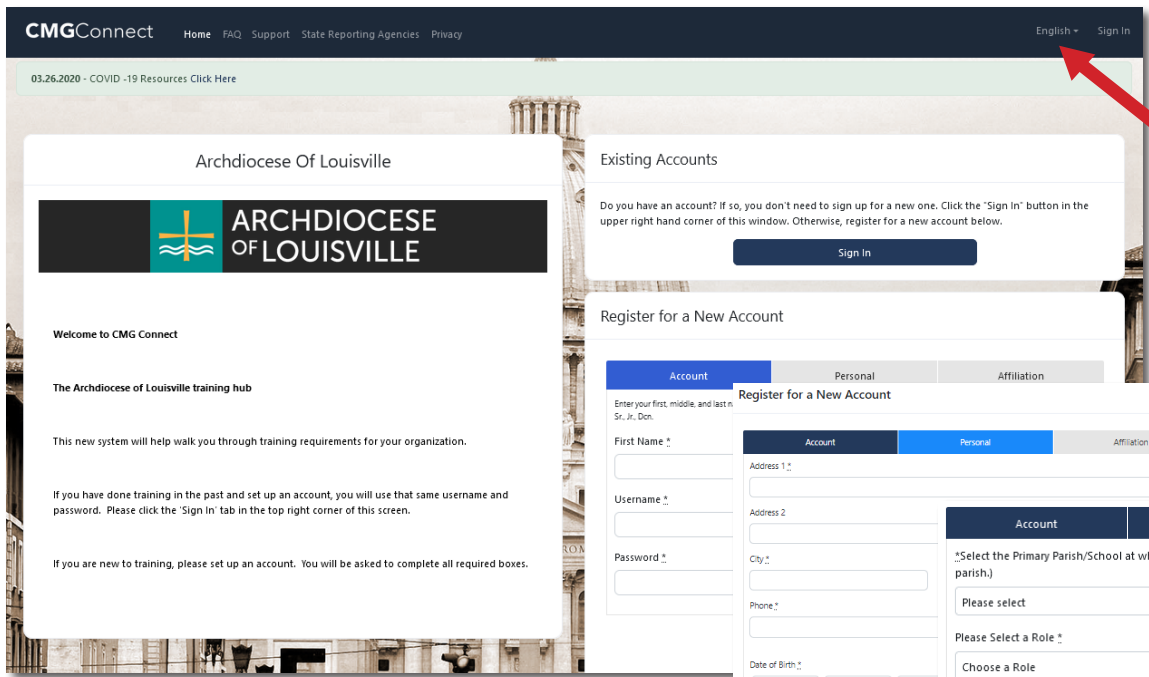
CMGConnect Home FAQ Support State Reporting Agencies Privacy English Sign In

03.26.2020 - COVID -19 Resources Click Here

Archdiocese Of Louisville

ARCHDIOCESE OF LOUISVILLE

Welcome to CMG Connect

The Archdiocese of Louisville training hub

This new system will help walk you through training requirements for your organization.

If you have done training in the past and set up an account, you will use that same username and password. Please click the 'Sign In' tab in the top right corner of this screen.

If you are new to training, please set up an account. You will be asked to complete all required boxes.

Existing Accounts

Do you have an account? If so, you don't need to sign up for a new one. Click the "Sign In" button in the upper right hand corner of this window. Otherwise, register for a new account below.

Sign In

Register for a New Account

Account Personal Affiliation

Enter your first, middle, and last n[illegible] Sr., Jr., Dcn.

First Name *

Username *

Password *

Register for a New Account

Account Personal Affiliation

Address 1 *

Address 2

City *

Phone *

Date of Birth *

Account

*Select the Primary Parish/School at wh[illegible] parish.)

Please select

Please Select a Role *

Choose a Role